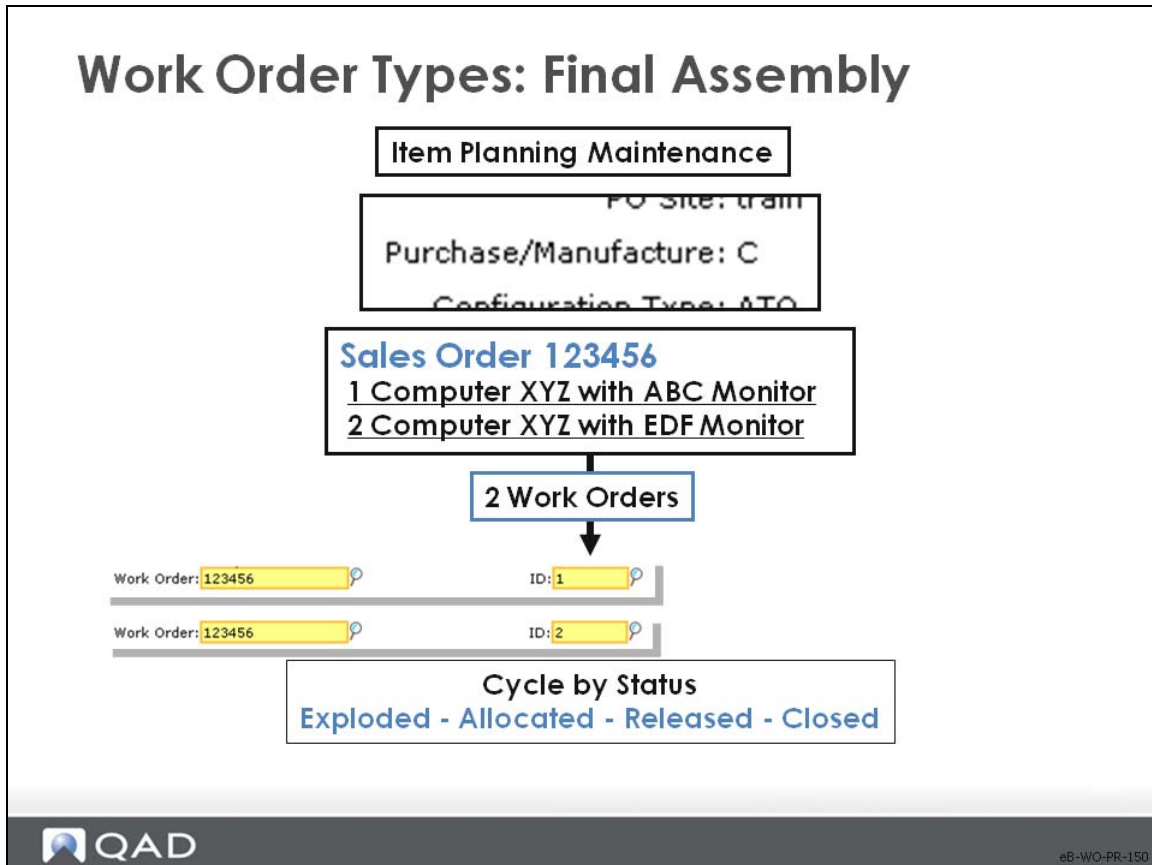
Work Order Types: Final Assembly

Item Planning Maintenance

PO Site: train

Purchase/Manufacture: C

Configuration Type: ATO

Sales Order 123456

1 Computer XYZ with ABC Monitor

2 Computer XYZ with EDF Monitor

2 Work Orders

Work Order: 123456 ID: 1

Work Order: 123456 ID: 2

Cycle by Status

Exploded - Allocated - Released - Closed

QAD

eB-WO-PR-150